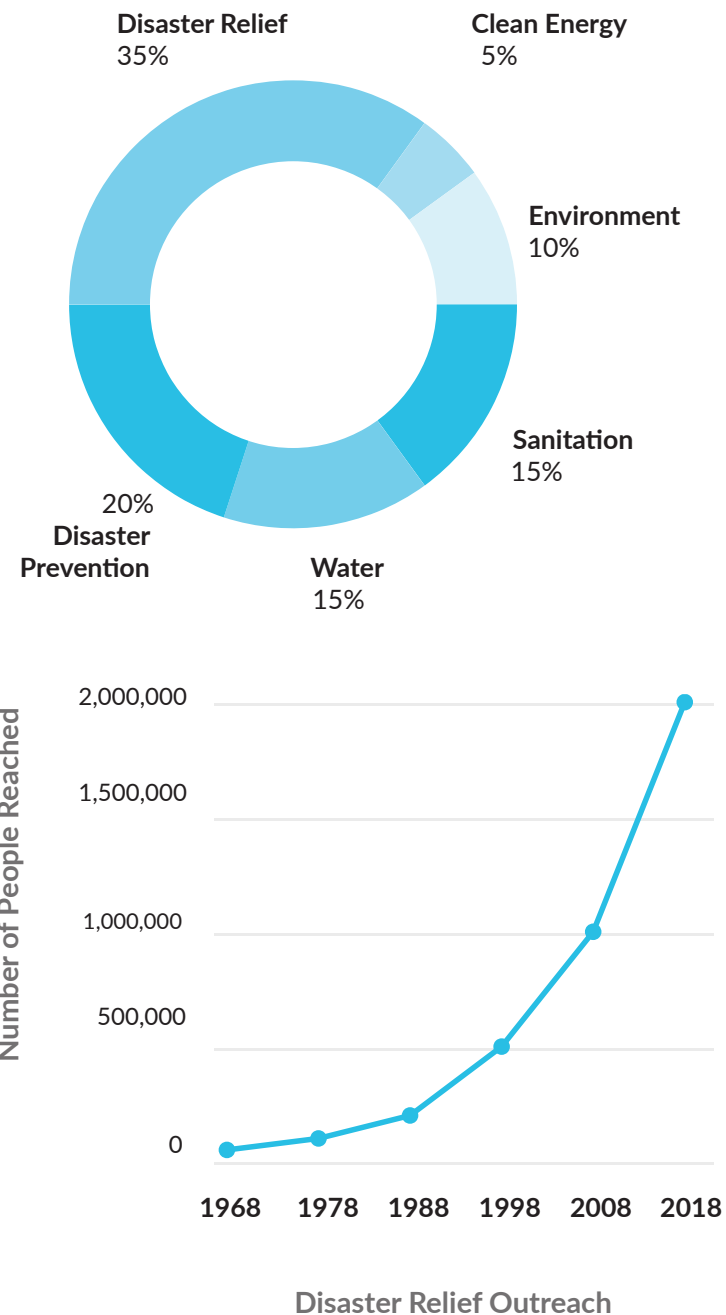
Disaster Relief
35%

Clean Energy
5%

Environment
10%

Sanitation
15%

Water
15%

20%
Disaster Prevention

Number of People Reached

2,000,000
1,500,000
1,000,000
500,000
0

1968
1978
1988
1998
2008
2018

Disaster Relief Outreach